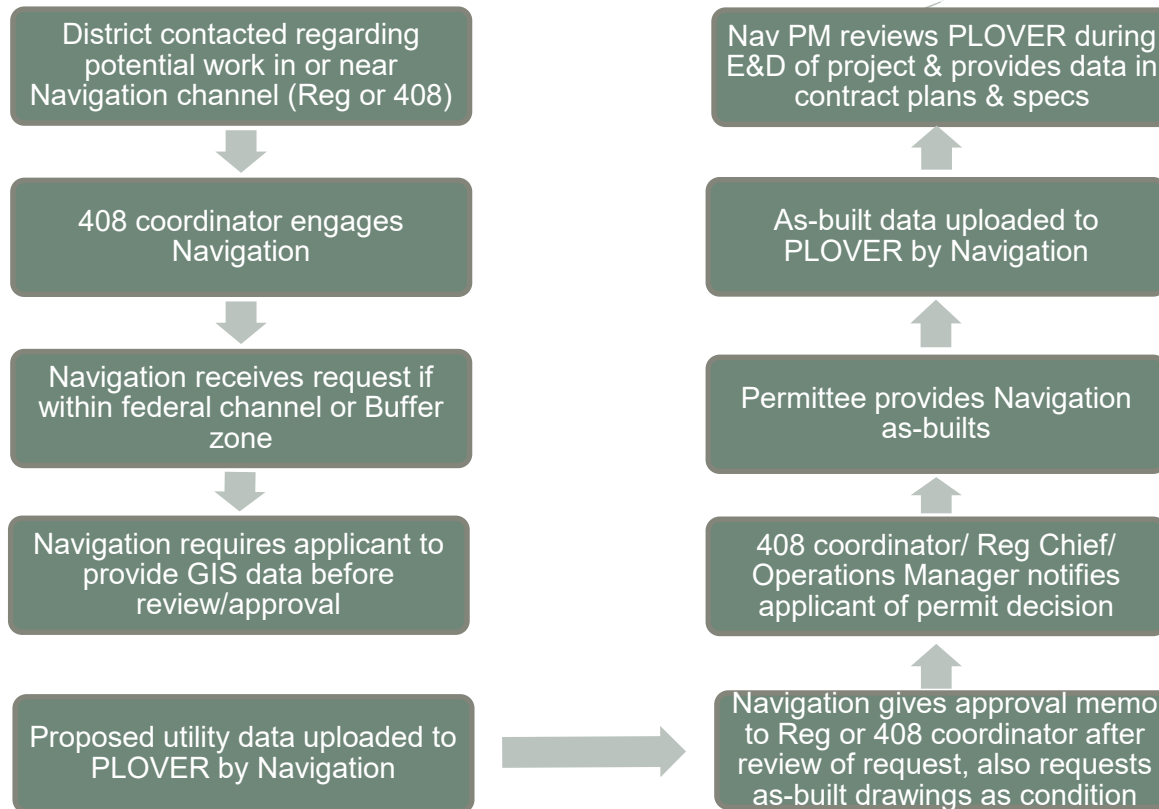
District contacted regarding potential work in or near Navigation channel (Reg or 408)

408 coordinator engages Navigation

Navigation receives request if within federal channel or Buffer zone

Navigation requires applicant to provide GIS data before review/approval

Proposed utility data uploaded to PLOVER by Navigation

Navigation gives approval memo to Reg or 408 coordinator after review of request, also requests as-built drawings as condition

408 coordinator/ Reg Chief/ Operations Manager notifies applicant of permit decision

Permittee provides Navigation as-builts

As-built data uploaded to PLOVER by Navigation

Nav PM reviews PLOVER during E&D of project & provides data in contract plans & specs